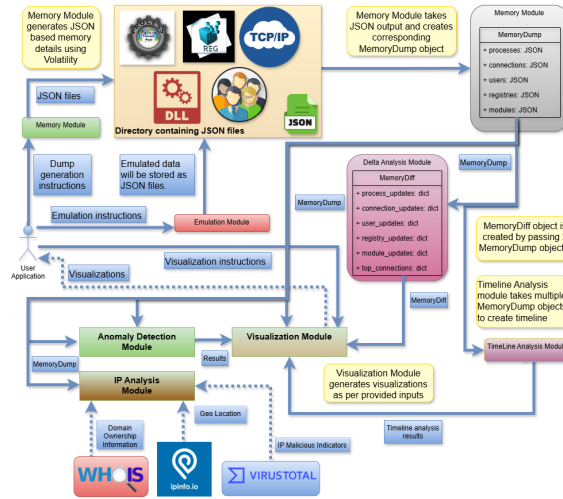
Memory Module generates JSON based memory details using Volatility

REG

TCP/IP

DLL

JSON

Directory containing JSON files

Memory Module takes JSON output and creates corresponding MemoryDump object

Memory Module

MemoryDump

+ processes: JSON

+ connections: JSON

+ users: JSON

+ registries: JSON

+ modules: JSON

JSON files

Memory Module

Dump generation instructions

Emulated data will be stored as JSON files.

MemoryDump

Delta Analysis Module

MemoryDiff

+ process_updates: dict

+ connection_updates: dict

+ user_updates: dict

+ registry_updates: dict

+ module_updates: dict

+ top_connections: dict

MemoryDump

MemoryDiff object is created by passing MemoryDump object

Emulation instructions

Emulation Module

User Application

Visualizations

Visualization instructions

MemoryDiff

Timeline Analysis module takes multiple MemoryDump objects to create timeline

TimeLine Analysis Modu

Anomaly Detection Module

Visualization Module

MemoryDump

Results

IP Analysis Module

Visualization Module generates visualizations as per provided inputs

Domain Ownership Information

Geo Location

Timeline analysis results

IP Malicious Indicators

WHOIS

ipinfo.io

VIRUSTOTAL